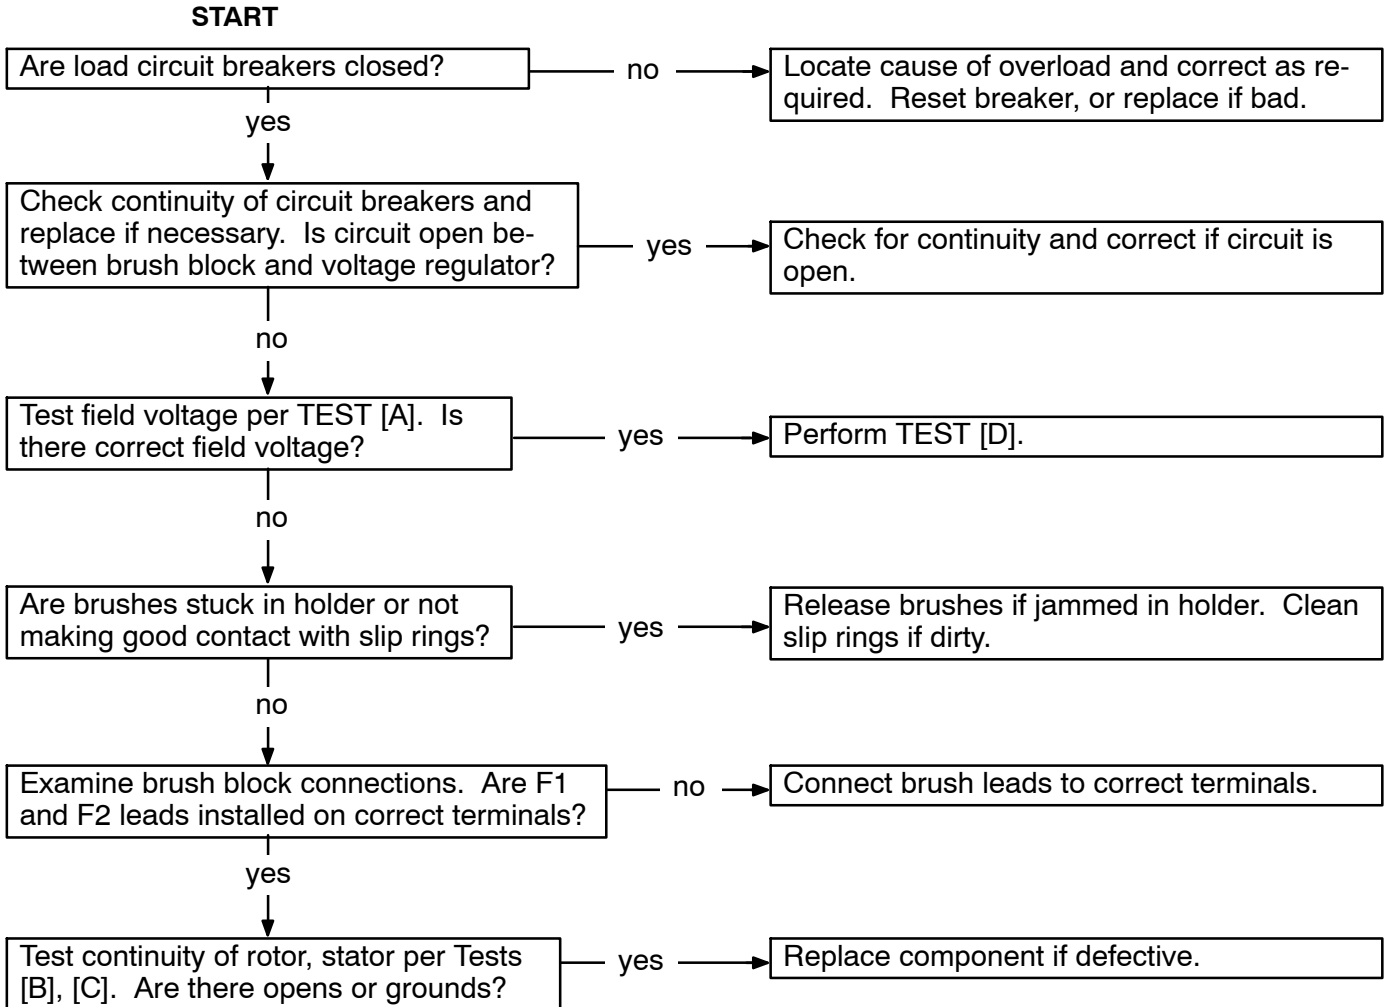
START

Are load circuit breakers closed?

no

Locate cause of overload and correct as required. Reset breaker, or replace if bad.

yes

Check continuity of circuit breakers and replace if necessary. Is circuit open between brush block and voltage regulator?

yes

Check for continuity and correct if circuit is open.

no

Test field voltage per TEST [A]. Is there correct field voltage?

yes

Perform TEST [D].

no

Are brushes stuck in holder or not making good contact with slip rings?

yes

Release brushes if jammed in holder. Clean slip rings if dirty.

no

Examine brush block connections. Are F1 and F2 leads installed on correct terminals?

no

Connect brush leads to correct terminals.

yes

Test continuity of rotor, stator per Tests [B], [C]. Are there opens or grounds?

yes

Replace component if defective.